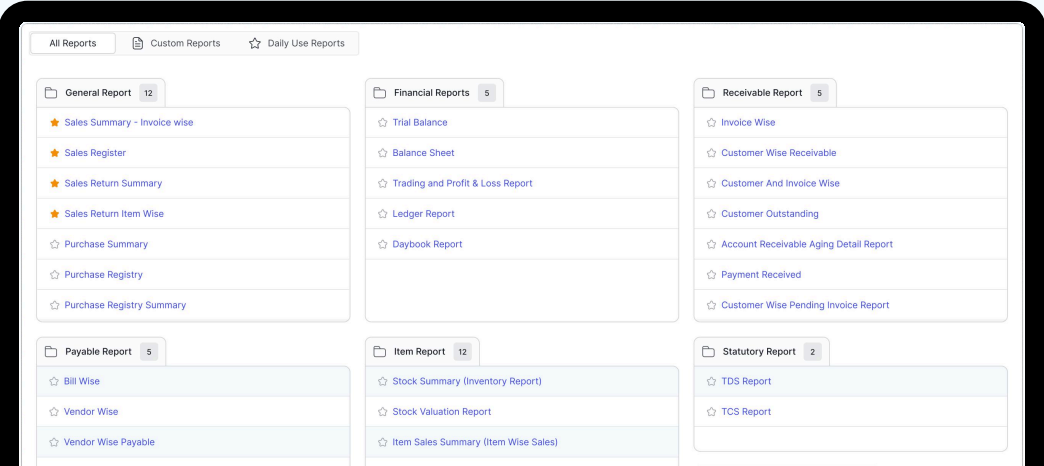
All Reports | Custom Reports | Daily Use Reports

General Report 12

Sales Summary - Invoice wise
Sales Register
Sales Return Summary
Sales Return Item Wise
Purchase Summary
Purchase Registry
Purchase Registry Summary

Financial Reports 5

Trial Balance
Balance Sheet
Trading and Profit & Loss Report
Ledger Report
Daybook Report

Receivable Report 5

Invoice Wise
Customer Wise Receivable
Customer And Invoice Wise
Customer Outstanding
Account Receivable Aging Detail Report
Payment Received
Customer Wise Pending Invoice Report

Payable Report 5

Bill Wise
Vendor Wise
Vendor Wise Payable

Item Report 12

Stock Summary (Inventory Report)
Stock Valuation Report
Item Sales Summary (Item Wise Sales)

Statutory Report 2

TDS Report
TCS Report